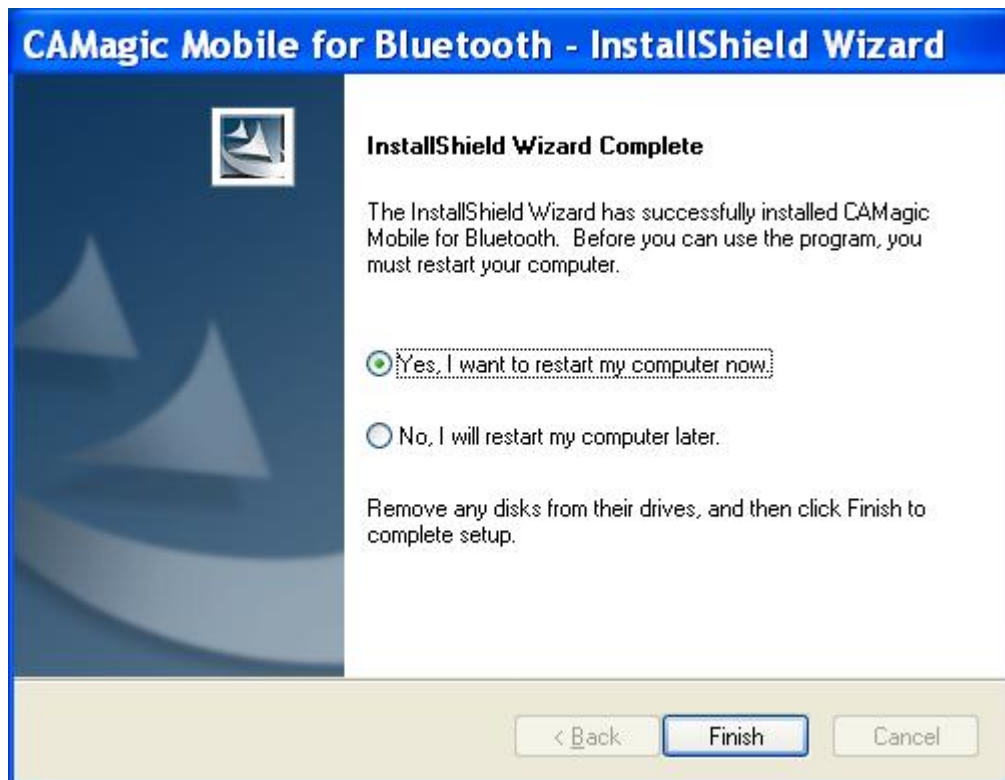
CAMagic Mobile for Bluetooth - InstallShield Wizard

InstallShield Wizard Complete

The InstallShield Wizard has successfully installed CAMagic Mobile for Bluetooth. Before you can use the program, you must restart your computer.

Yes, I want to restart my computer now.

No, I will restart my computer later.

Remove any disks from their drives, and then click Finish to complete setup.

< Back
Finish
Cancel